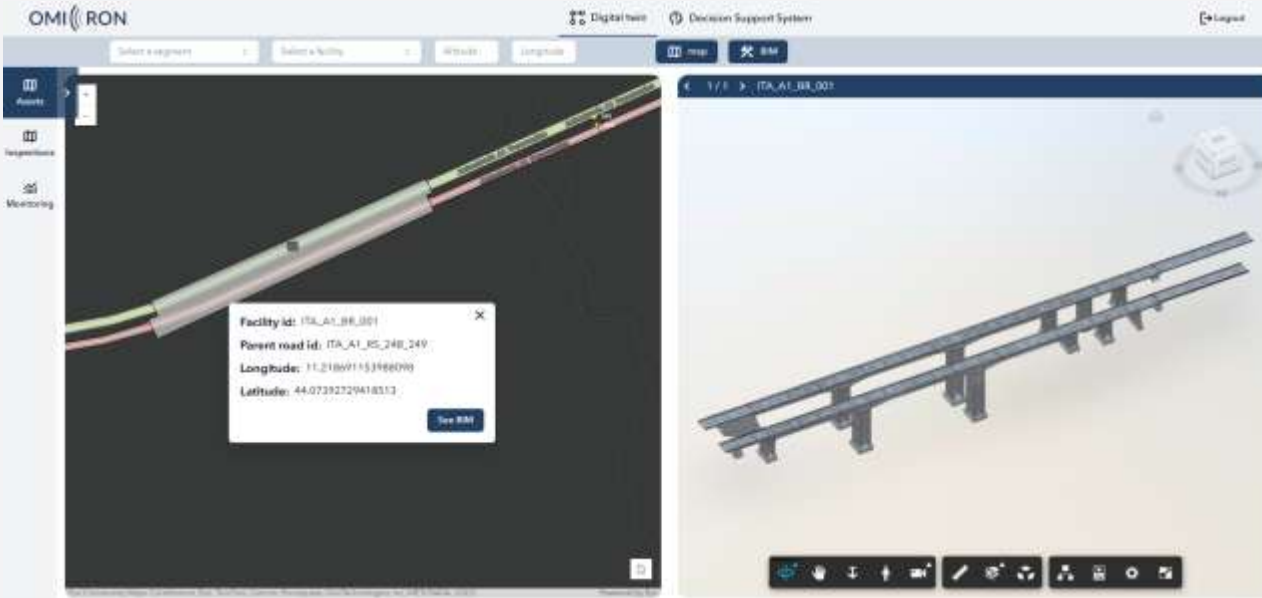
OMICRON

Digital twin

Decision Support System

Logout

Select a segment

Select a facility

Altitude

Longitude

map

BIM

Assets

Inspections

Monitoring

+

−

1/1 ITA_A1_BR_001

Facility id: ITA_A1_BR_001

Parent road id: ITA_A1_RS_248_249

Longitude: 11.218691153986098

Latitude: 44.07392729418513

See BIM

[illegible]

Powered by Esri